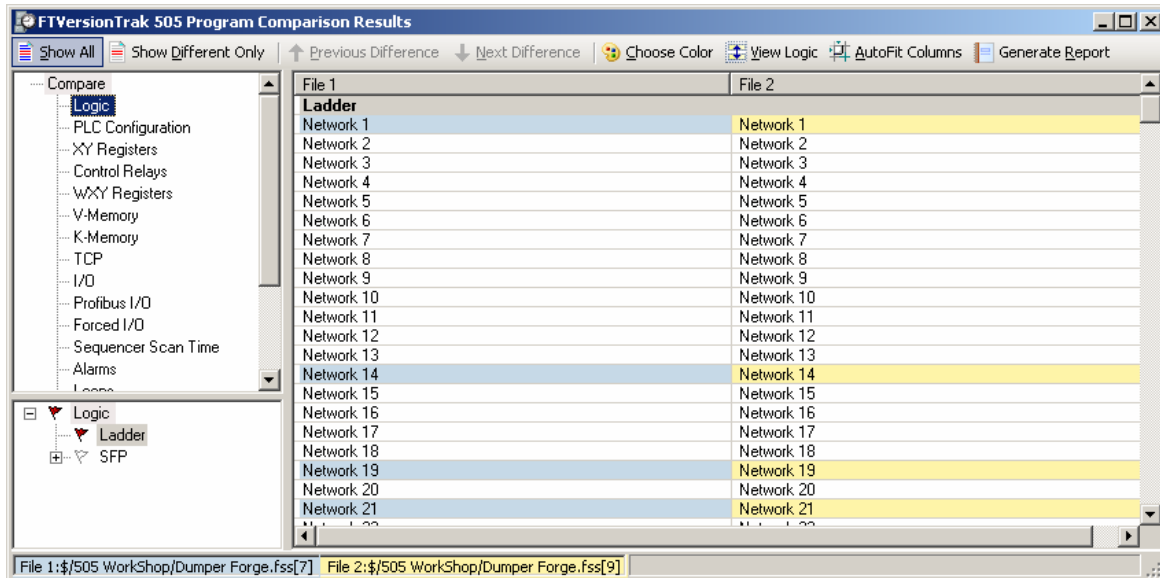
FTVersionTrak 505 Program Comparison Results

Show All | Show Different Only | Previous Difference | Next Difference | Choose Color | View Logic | AutoFit Columns | Generate Report

Compare
Logic
PLC Configuration
XY Registers
Control Relays
WXY Registers
V-Memory
K-Memory
TCP
I/O
Profibus I/O
Forced I/O
Sequencer Scan Time
Alarms
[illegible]

Logic
Ladder
SFP

| File 1 | File 2 |
|---|---|
| Ladder | |
| Network 1 | Network 1 |
| Network 2 | Network 2 |
| Network 3 | Network 3 |
| Network 4 | Network 4 |
| Network 5 | Network 5 |
| Network 6 | Network 6 |
| Network 7 | Network 7 |
| Network 8 | Network 8 |
| Network 9 | Network 9 |
| Network 10 | Network 10 |
| Network 11 | Network 11 |
| Network 12 | Network 12 |
| Network 13 | Network 13 |
| Network 14 | Network 14 |
| Network 15 | Network 15 |
| Network 16 | Network 16 |
| Network 17 | Network 17 |
| Network 18 | Network 18 |
| Network 19 | Network 19 |
| Network 20 | Network 20 |
| Network 21 | Network 21 |
| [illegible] | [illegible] |

File 1:$/505 WorkShop/Dumper Forge.fss[7] File 2:$/505 WorkShop/Dumper Forge.fss[9]